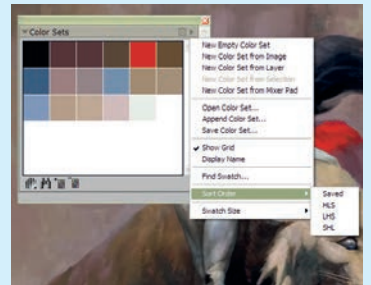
Color Sets

New Empty Color Set
New Color Set from Image
New Color Set from Layer
New Color Set from Selection
New Color Set from Mixer Pad

Open Color Set...
Append Color Set...
Save Color Set...

✔ Show Grid
Display Name

Find Swatch...

Sort Order
Saved
HLS
LHS
SHL

Swatch Size